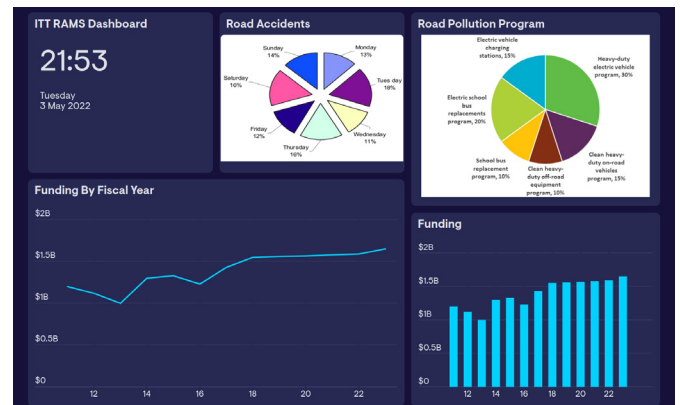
ITT RAMS Dashboard

21:53

Tuesday
3 May 2022

Road Accidents

Sunday 14%
Monday 13%
Saturday 16%
Tues day 18%
Friday 12%
Wednesday 11%
Thursday 16%

Road Pollution Program

Electric vehicle charging stations, 15%
Heavy-duty electric vehicle program, 30%
Electric school bus replacements program, 20%
School bus replacement program, 10%
Clean heavy-duty off-road equipment program, 10%
Clean heavy-duty on-road vehicles program, 15%

Funding By Fiscal Year

$2B
$1.5B
$1B
$0.5B
$0
12
14
16
18
20
22

Funding

$2B
$1.5B
$1B
$0.5B
$0
12
14
16
18
20
22